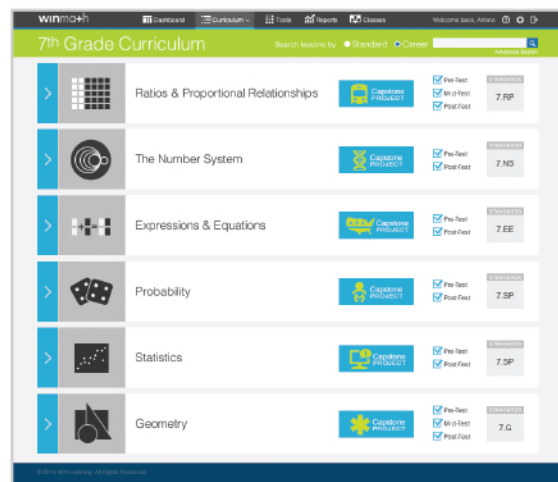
winmath Dashboard Curriculum Tools Reports Classes Welcome back, Allene

7th Grade Curriculum Search lessons by Standard Career

Advanced Search

Ratios & Proportional Relationships Capstone PROJECT Pre-Test Mid-Test Post-Test STANDARDS 7.RP

The Number System Capstone PROJECT Pre-Test Post-Test STANDARDS 7.NS

Expressions & Equations Capstone PROJECT Pre-Test Post-Test STANDARDS 7.EE

Probability Capstone PROJECT Pre-Test Post-Test STANDARDS 7.SP

Statistics Capstone PROJECT Pre-Test Post-Test STANDARDS 7.SP

Geometry Capstone PROJECT Pre-Test Mid-Test Post-Test STANDARDS 7.G

© 2014 WIN Learning. All Rights Reserved.